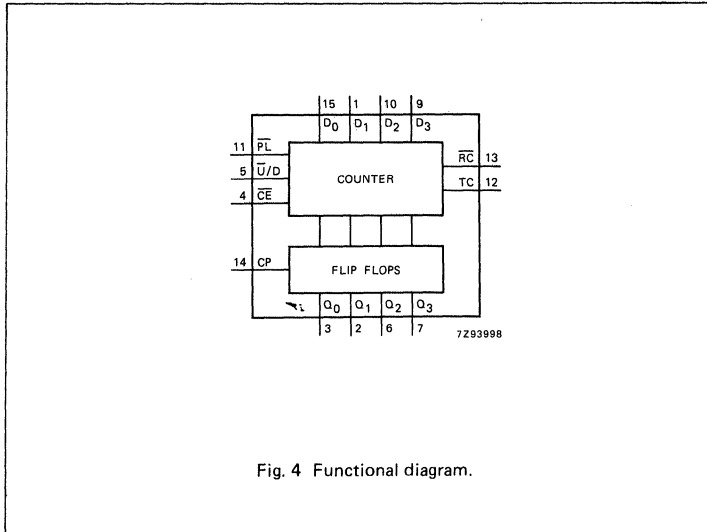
15 1 10 9

$D_0$ $D_1$ $D_2$ $D_3$

11 $\overline{PL}$

5 $\overline{U}/D$

4 $\overline{CE}$

COUNTER

$\overline{RC}$ 13

TC 12

14 CP

FLIP FLOPS

$Q_0$ $Q_1$ $Q_2$ $Q_3$

3 2 6 7

7Z93998

Fig. 4 Functional diagram.